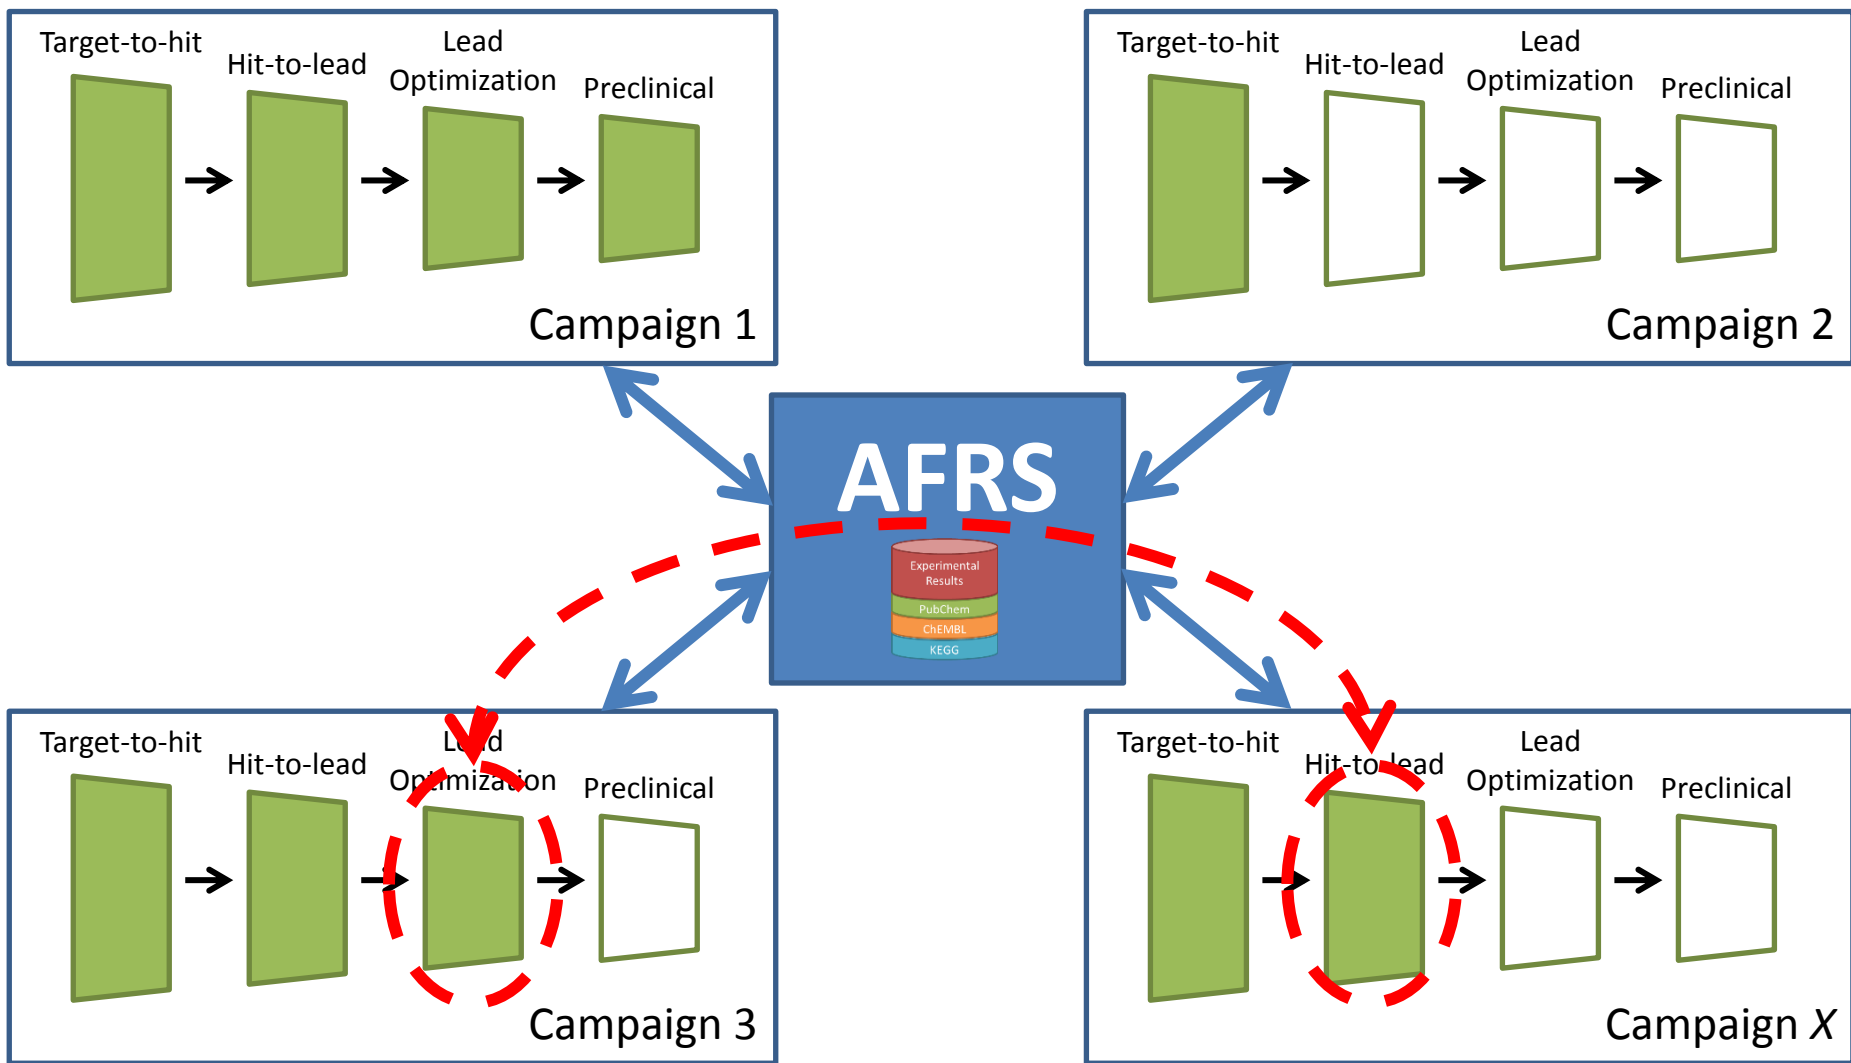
Target-to-hit
Hit-to-lead
Lead Optimization
Preclinical
Campaign 1

Target-to-hit
Hit-to-lead
Lead Optimization
Preclinical
Campaign 2

AFRS
Experimental Results
PubChem
ChEMBL
KEGG

Target-to-hit
Hit-to-lead
Lead Optimization
Preclinical
Campaign 3

Target-to-hit
Hit-to-lead
Lead Optimization
Preclinical
Campaign $X$